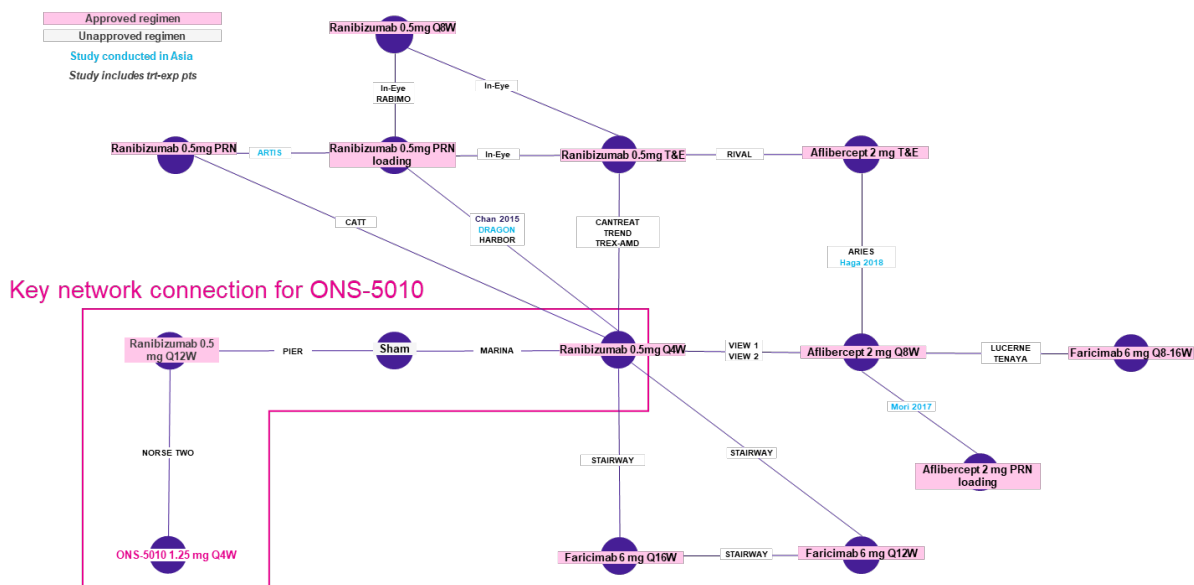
Approved regimen
Unapproved regimen
Study conducted in Asia
Study includes trt-exp pts

Ranibizumab 0.5mg Q8W

In-Eye
RABIMO

In-Eye

Ranibizumab 0.5mg PRN

ARTIS

Ranibizumab 0.5mg PRN loading

In-Eye

Ranibizumab 0.5mg T&E

RIVAL

Aflibercept 2 mg T&E

CATT

Chan 2015
DRAGON
HARBOR

CANTREAT
TREND
TREX-AMD

ARIES
Haga 2018

Key network connection for ONS-5010

Ranibizumab 0.5 mg Q12W

PIER

Sham

MARINA

Ranibizumab 0.5mg Q4W

VIEW 1
VIEW 2

Aflibercept 2 mg Q8W

LUCERNE
TENAYA

Faricimab 6 mg Q8-16W

Mori 2017

NORSE TWO

STAIRWAY

STAIRWAY

Aflibercept 2 mg PRN loading

ONS-5010 1.25 mg Q4W

Faricimab 6 mg Q16W

STAIRWAY

Faricimab 6 mg Q12W